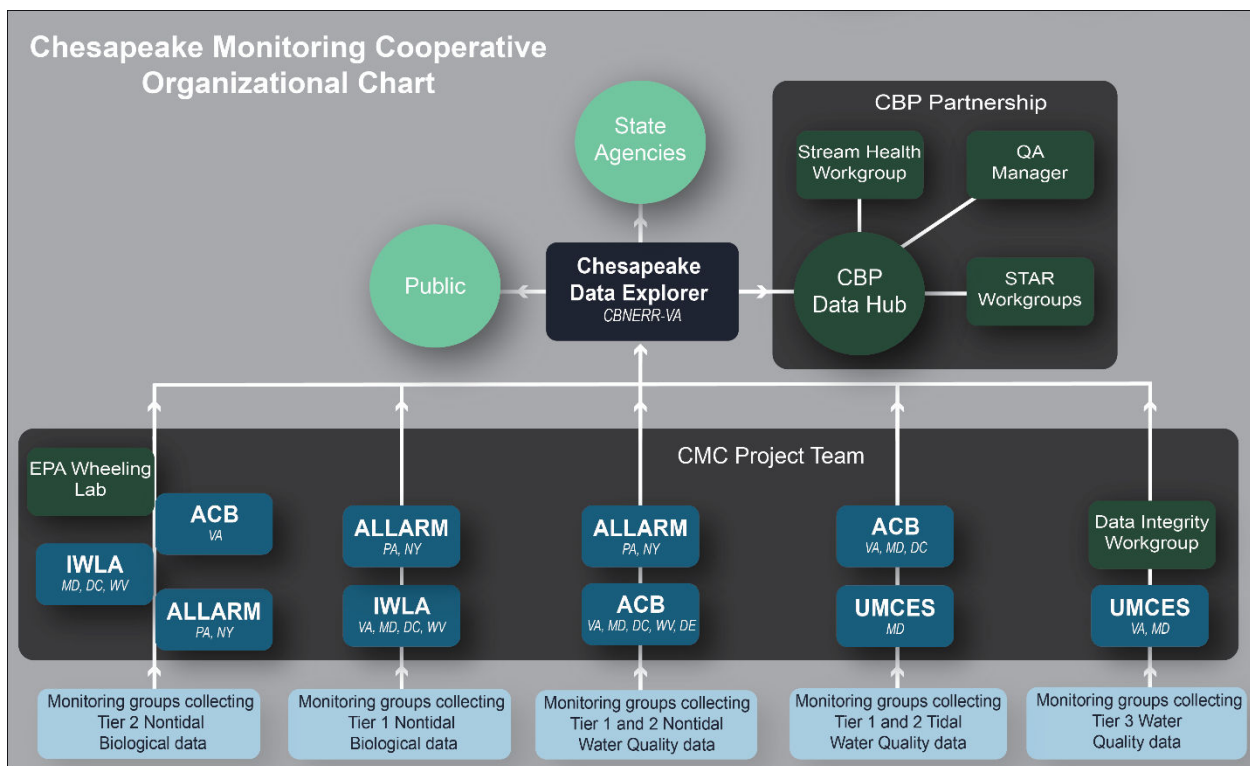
Chesapeake Monitoring Cooperative Organizational Chart

State Agencies

Public

Chesapeake Data Explorer
CBNERR-VA

CBP Partnership

Stream Health Workgroup

QA Manager

CBP Data Hub

STAR Workgroups

CMC Project Team

EPA Wheeling Lab

IWLA
MD, DC, WV

ACB
VA

ALLARM
PA, NY

ALLARM
PA, NY

IWLA
VA, MD, DC, WV

ALLARM
PA, NY

ACB
VA, MD, DC, WV, DE

ACB
VA, MD, DC

UMCES
MD

Data Integrity Workgroup

UMCES
VA, MD

Monitoring groups collecting Tier 2 Nontidal Biological data

Monitoring groups collecting Tier 1 Nontidal Biological data

Monitoring groups collecting Tier 1 and 2 Nontidal Water Quality data

Monitoring groups collecting Tier 1 and 2 Tidal Water Quality data

Monitoring groups collecting Tier 3 Water Quality data